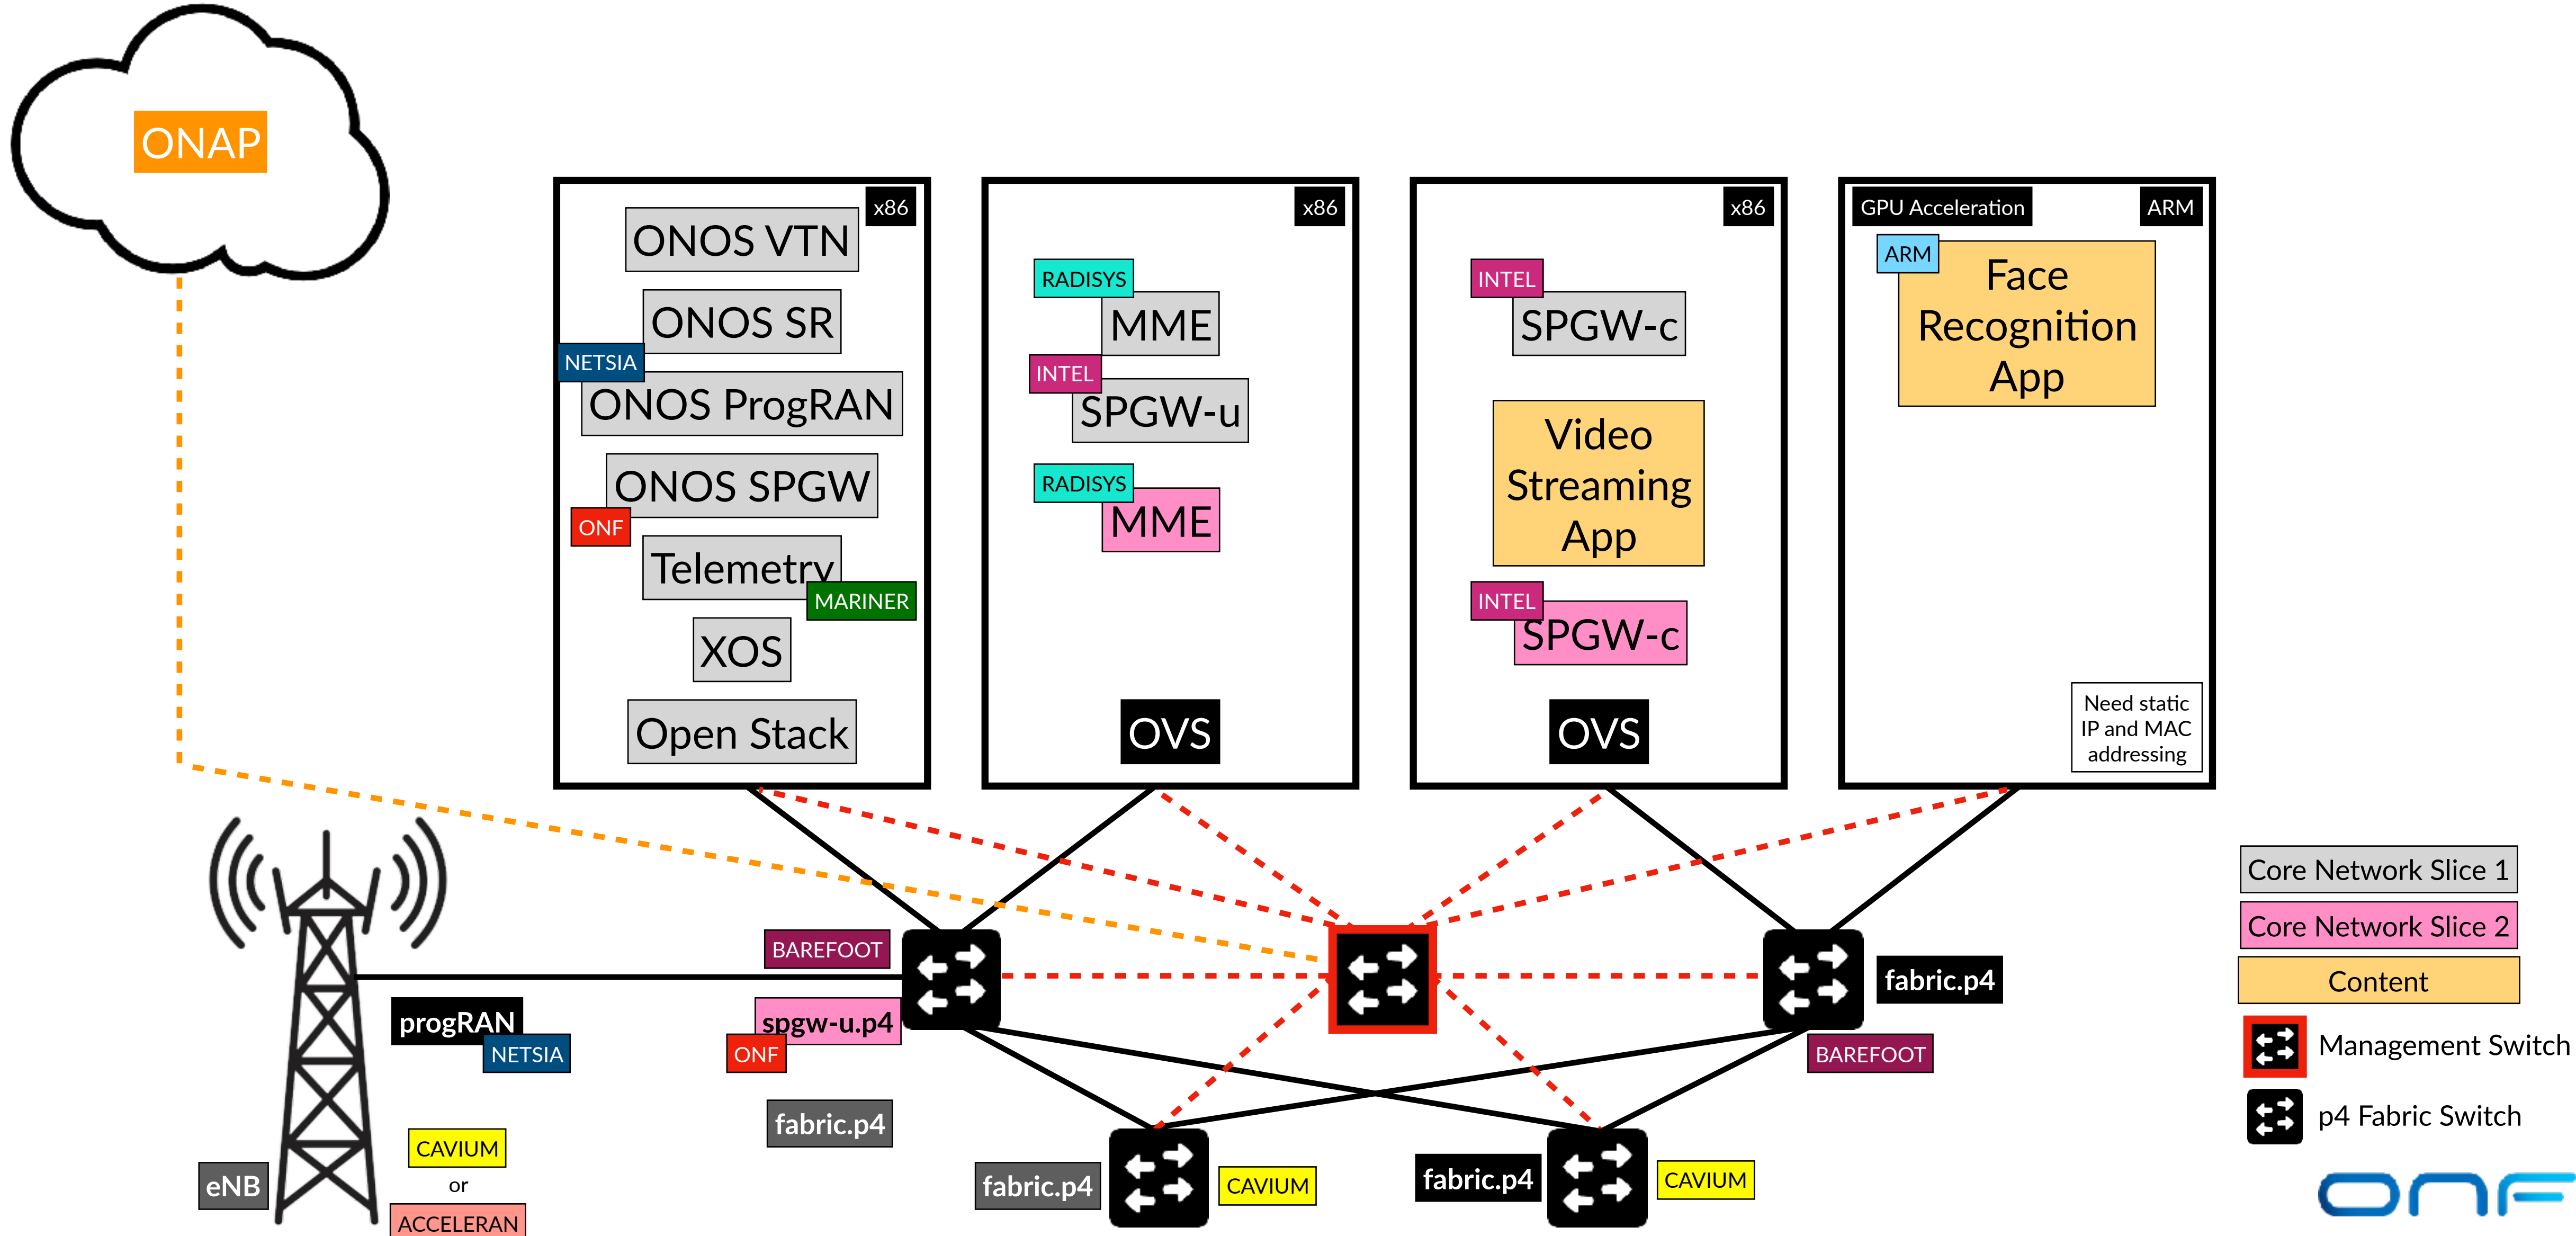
ONAP

x86
ONOS VTN
ONOS SR
NETSIA
ONOS ProgRAN
ONOS SPGW
ONF
Telemetry
MARINER
XOS
Open Stack

x86
RADISYS
MME
INTEL
SPGW-u
RADISYS
MME
OVS

x86
INTEL
SPGW-c
Video Streaming App
INTEL
SPGW-c
OVS

GPU Acceleration
ARM
ARM
Face Recognition App
Need static IP and MAC addressing

BAREFOOT
spgw-u.p4
ONF
fabric.p4
progRAN
NETSIA
eNB
CAVIUM
or
ACCELERAN
fabric.p4
CAVIUM
fabric.p4
CAVIUM
fabric.p4
BAREFOOT

Core Network Slice 1
Core Network Slice 2
Content
Management Switch
p4 Fabric Switch
onf